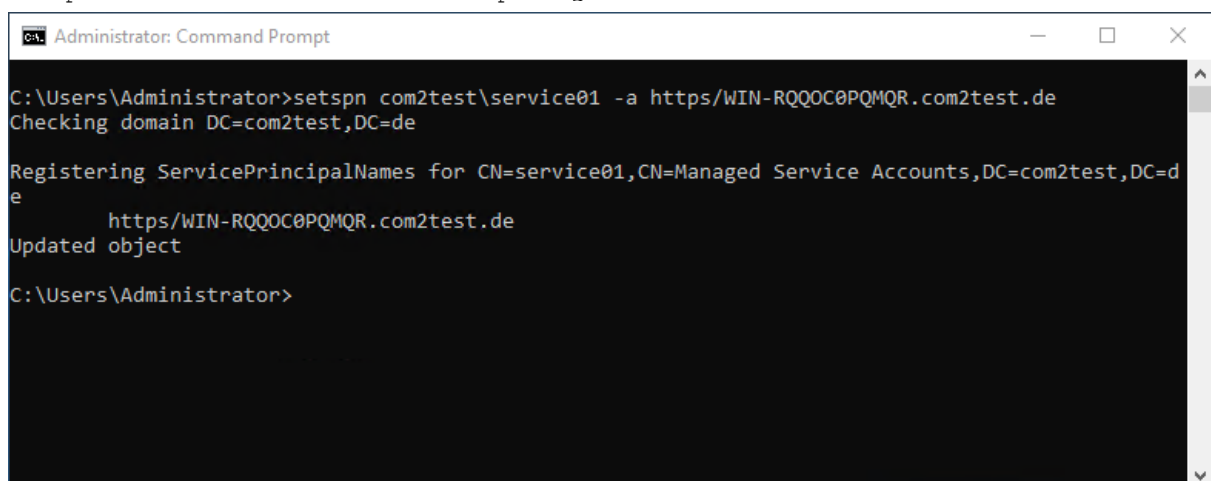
Administrator: Command Prompt

C:\Users\Administrator>setspn com2test\service01 -a https/WIN-RQQOC0PQMQR.com2test.de
Checking domain DC=com2test,DC=de

Registering ServicePrincipalNames for CN=service01,CN=Managed Service Accounts,DC=com2test,DC=de
https/WIN-RQQOC0PQMQR.com2test.de
Updated object

C:\Users\Administrator>